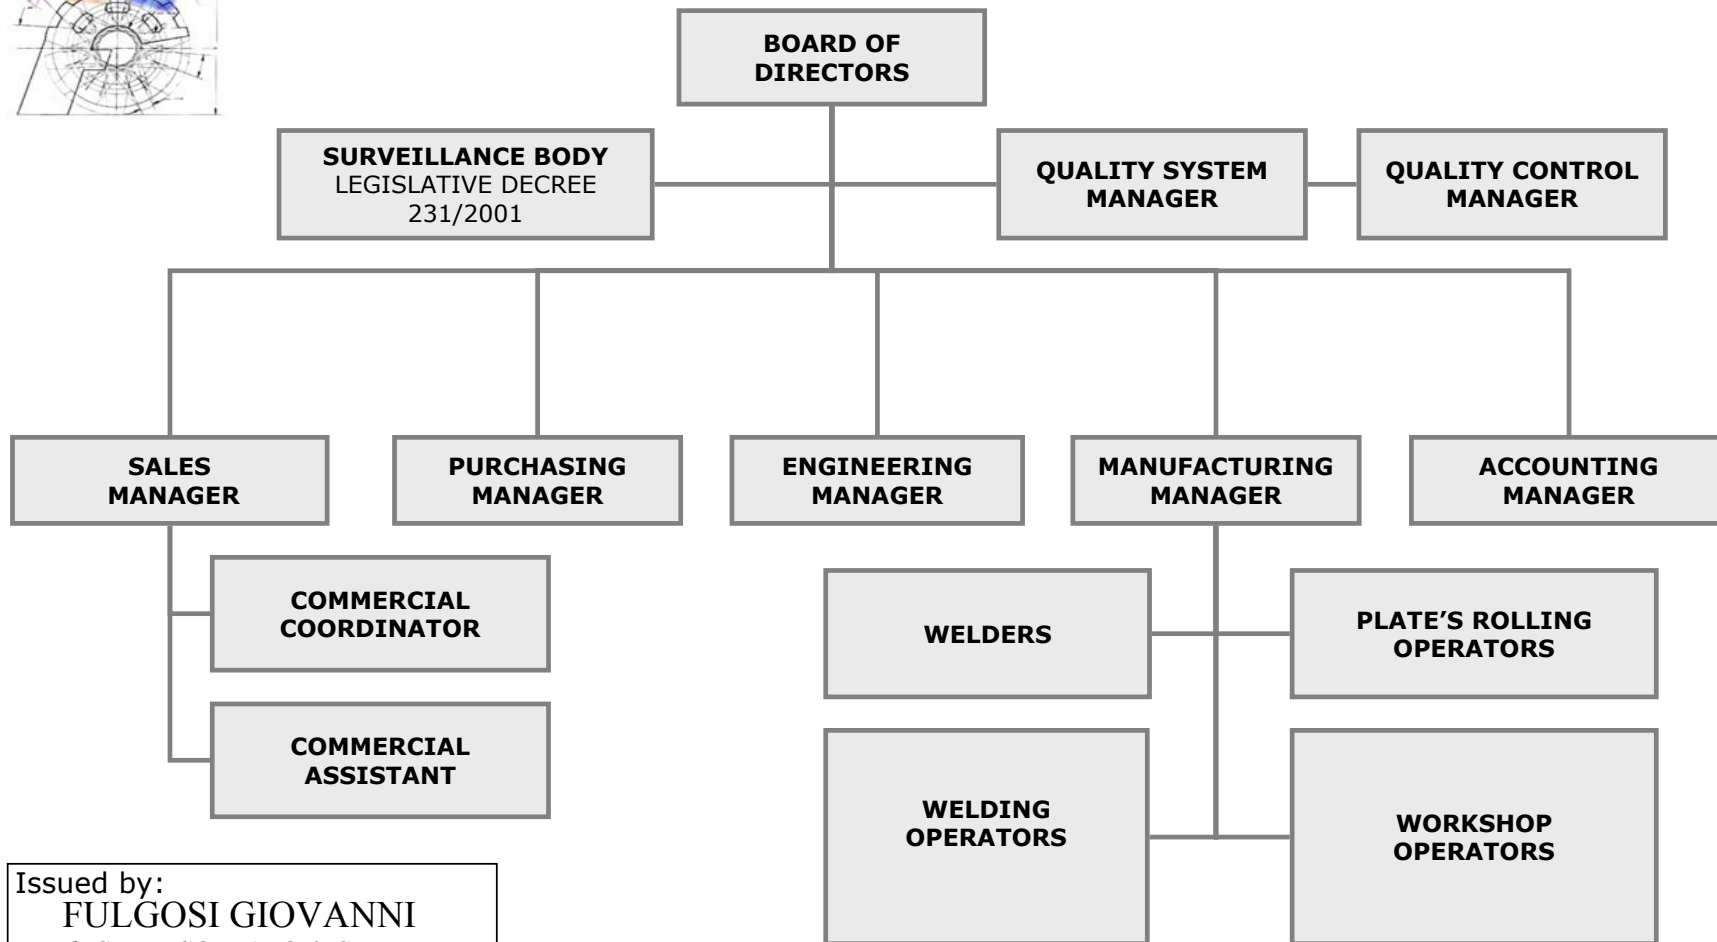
BOARD OF DIRECTORS

SURVEILLANCE BODY
LEGISLATIVE DECREE 231/2001

QUALITY SYSTEM MANAGER

QUALITY CONTROL MANAGER

SALES MANAGER

PURCHASING MANAGER

ENGINEERING MANAGER

MANUFACTURING MANAGER

ACCOUNTING MANAGER

COMMERCIAL COORDINATOR

COMMERCIAL ASSISTANT

WELDERS

PLATE'S ROLLING OPERATORS

WELDING OPERATORS

WORKSHOP OPERATORS

Issued by:
FULGOSI GIOVANNI
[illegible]